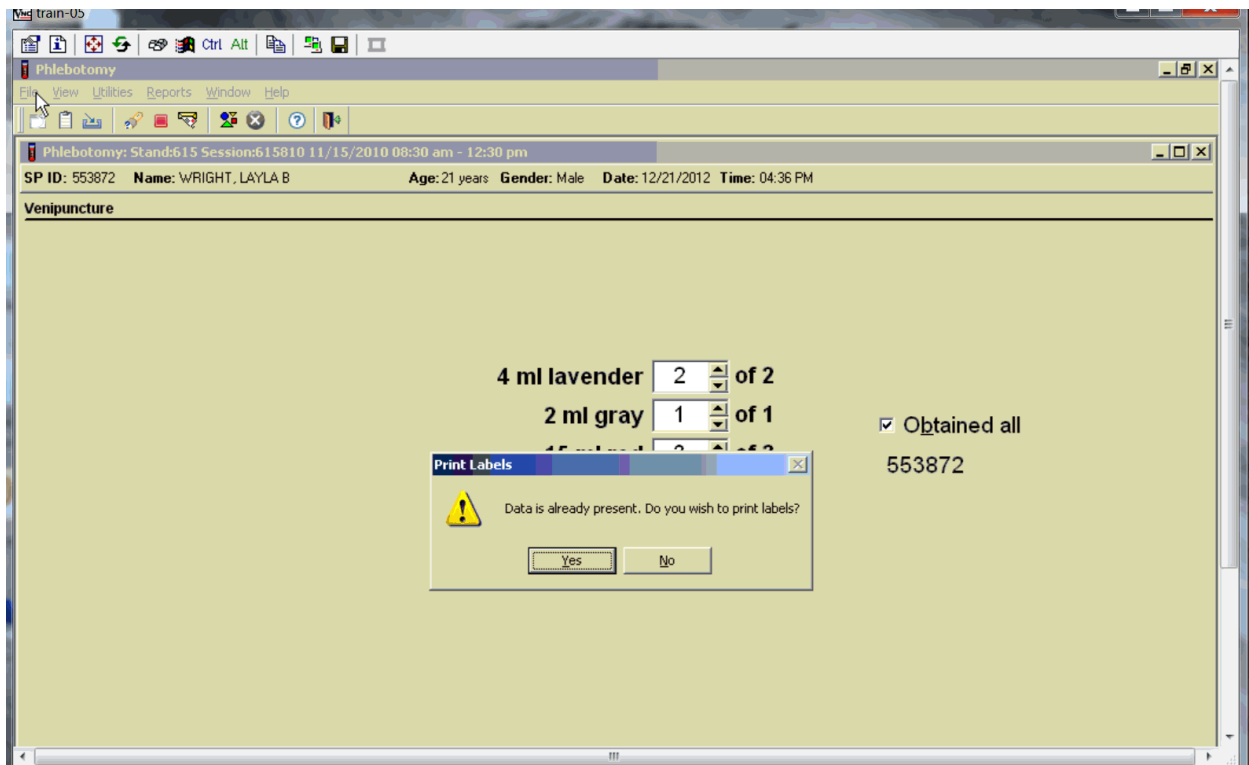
train-05

Ctrl Alt

Phlebotomy

File View Utilities Reports Window Help

Phlebotomy: Stand:615 Session:615810 11/15/2010 08:30 am - 12:30 pm

SP ID: 553872 Name: WRIGHT, LAYLA B Age: 21 years Gender: Male Date: 12/21/2012 Time: 04:36 PM

Venipuncture

4 ml lavender 2 of 2

2 ml gray 1 of 1

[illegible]

Obtained all

553872

Print Labels

Data is already present. Do you wish to print labels?

Yes No